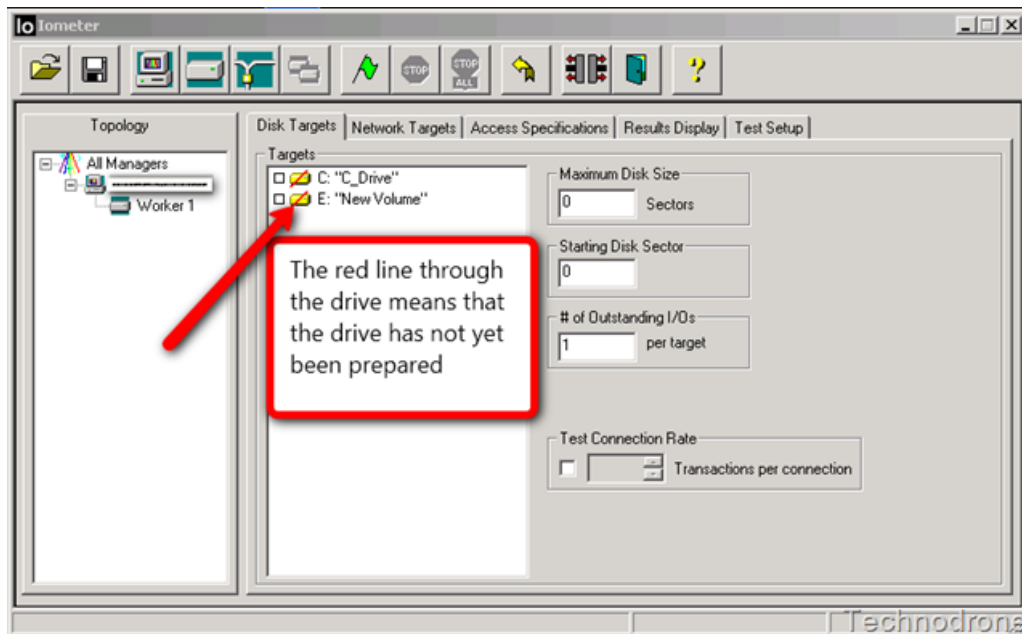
Io Iometer

Topology

All Managers

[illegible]

Worker 1

Disk Targets | Network Targets | Access Specifications | Results Display | Test Setup

Targets

C: "C_Drive"

E: "New Volume"

Maximum Disk Size

0 Sectors

Starting Disk Sector

0

# of Outstanding I/Os

1 per target

The red line through the drive means that the drive has not yet been prepared

Test Connection Rate

Transactions per connection

Technodrons